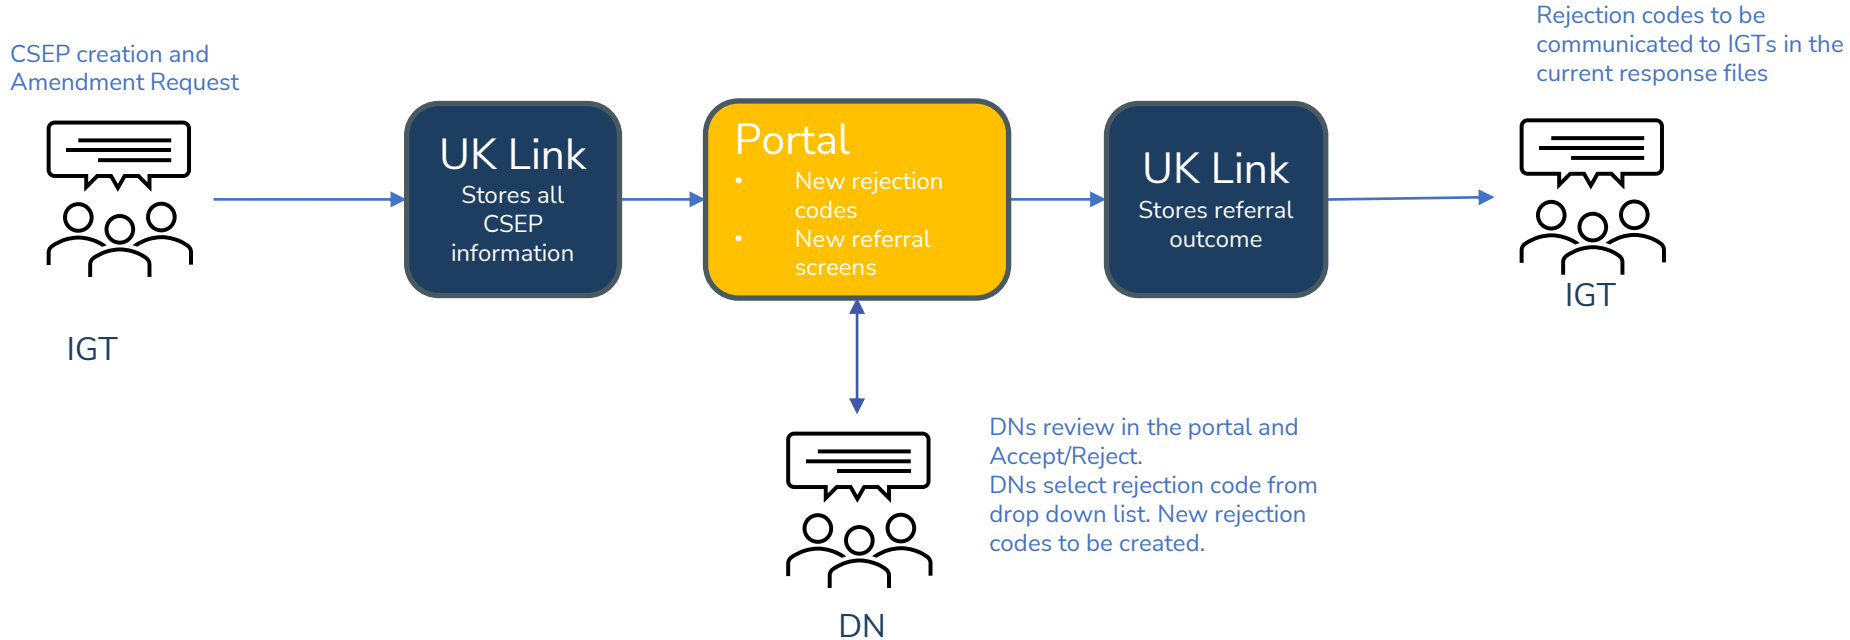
CSEP creation and Amendment Request

IGT

UK Link
Stores all CSEP information

Portal
• New rejection codes
• New referral screens

UK Link
Stores referral outcome

Rejection codes to be communicated to IGTs in the current response files

IGT

DN

DNs review in the portal and Accept/Reject.
DNs select rejection code from drop down list. New rejection codes to be created.